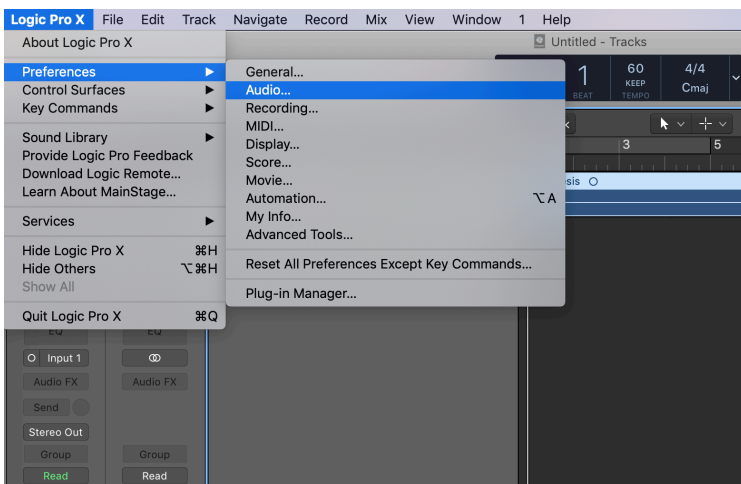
Logic Pro X File Edit Track Navigate Record Mix View Window 1 Help

About Logic Pro X

Preferences
Control Surfaces
Key Commands

Sound Library
Provide Logic Pro Feedback
Download Logic Remote...
Learn About MainStage...

Services

Hide Logic Pro X ⌘H
Hide Others ⌥⌘H
Show All

Quit Logic Pro X ⌘Q

General...
Audio...
Recording...
MIDI...
Display...
Score...
Movie...
Automation... ⌥A
My Info...
Advanced Tools...

Reset All Preferences Except Key Commands...

Plug-in Manager...

Untitled - Tracks

1 BEAT 60 KEEP TEMPO 4/4 Cmaj

3 5

sis

EQ EQ
Input 1
Audio FX Audio FX
Send
Stereo Out
Group Group
Read Read